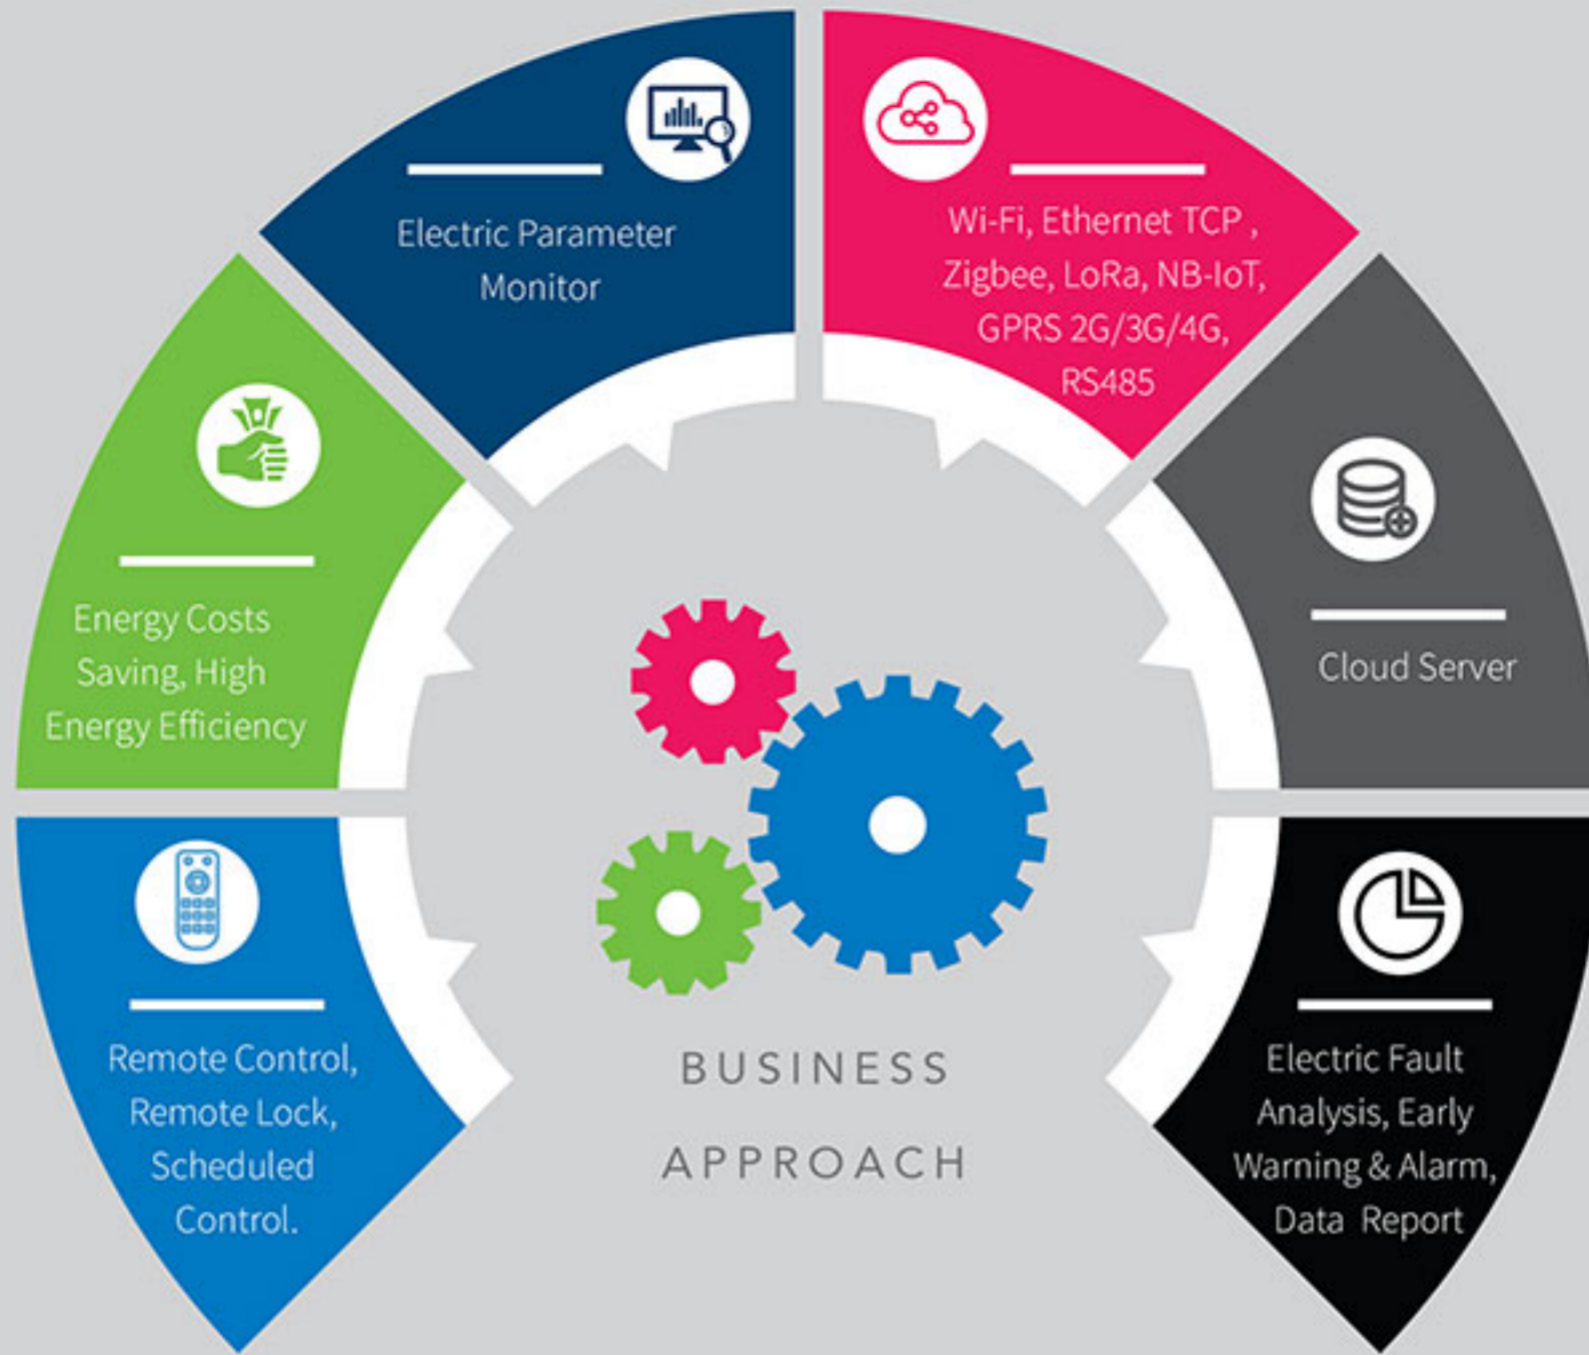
Electric Parameter Monitor

Wi-Fi, Ethernet TCP , Zigbee, LoRa, NB-IoT, GPRS 2G/3G/4G, RS485

Energy Costs Saving, High Energy Efficiency

Cloud Server

Remote Control, Remote Lock, Scheduled Control.

Electric Fault Analysis, Early Warning & Alarm, Data Report

BUSINESS APPROACH